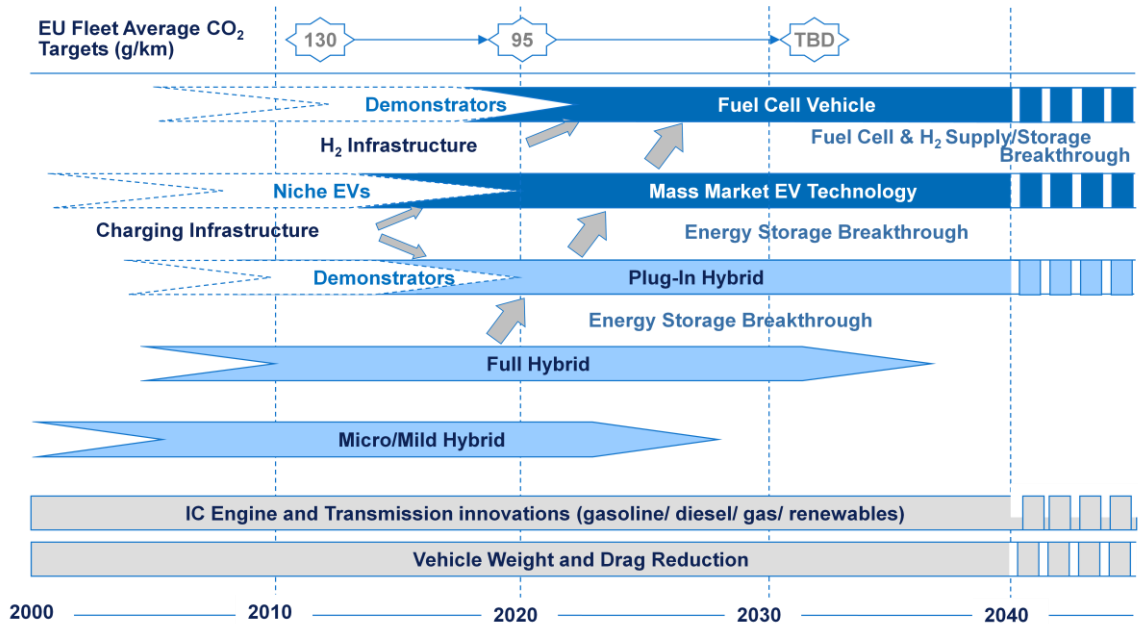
EU Fleet Average $CO_2$ Targets (g/km)

130

95

TBD

Demonstrators

Fuel Cell Vehicle

$H_2$ Infrastructure

Fuel Cell & $H_2$ Supply/Storage Breakthrough

Niche EVs

Mass Market EV Technology

Charging Infrastructure

Energy Storage Breakthrough

Demonstrators

Plug-In Hybrid

Energy Storage Breakthrough

Full Hybrid

Micro/Mild Hybrid

IC Engine and Transmission innovations (gasoline/ diesel/ gas/ renewables)

Vehicle Weight and Drag Reduction

2000

2010

2020

2030

2040